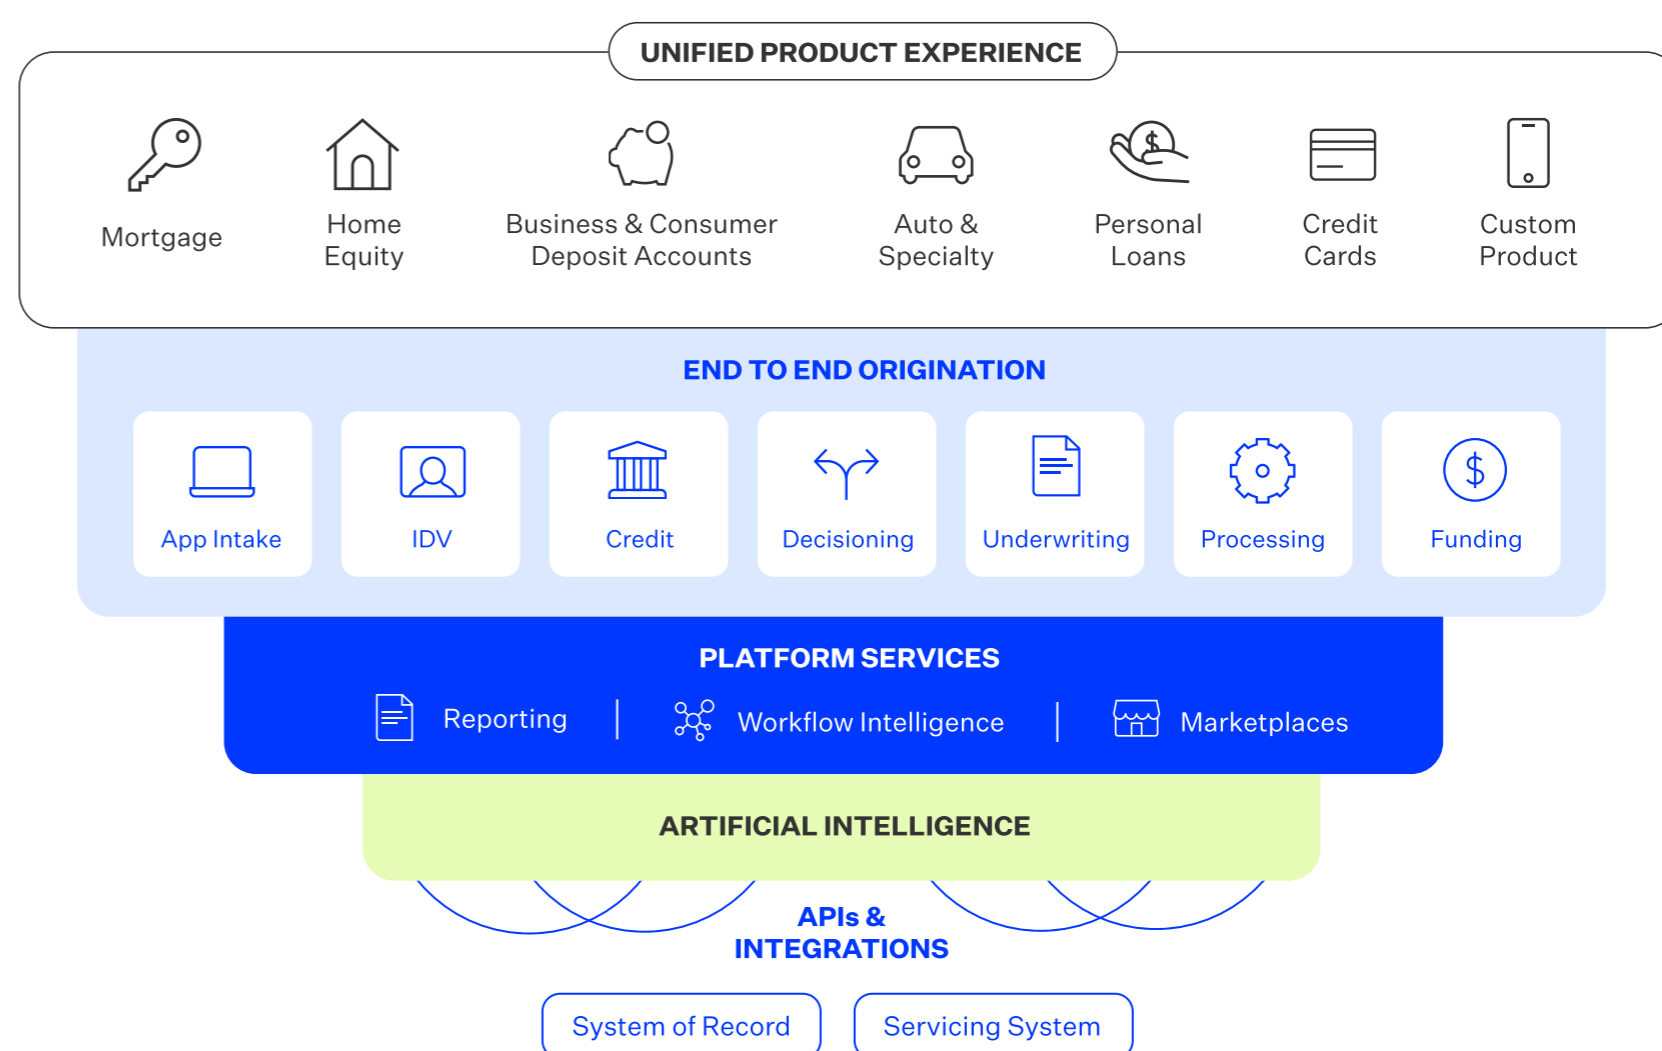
UNIFIED PRODUCT EXPERIENCE

Mortgage

Home Equity

Business & Consumer Deposit Accounts

Auto & Specialty

Personal Loans

Credit Cards

Custom Product

END TO END ORIGINATION

App Intake

IDV

Credit

Decisioning

Underwriting

Processing

Funding

PLATFORM SERVICES

Reporting | Workflow Intelligence | Marketplaces

ARTIFICIAL INTELLIGENCE

APIs & INTEGRATIONS

System of Record

Servicing System